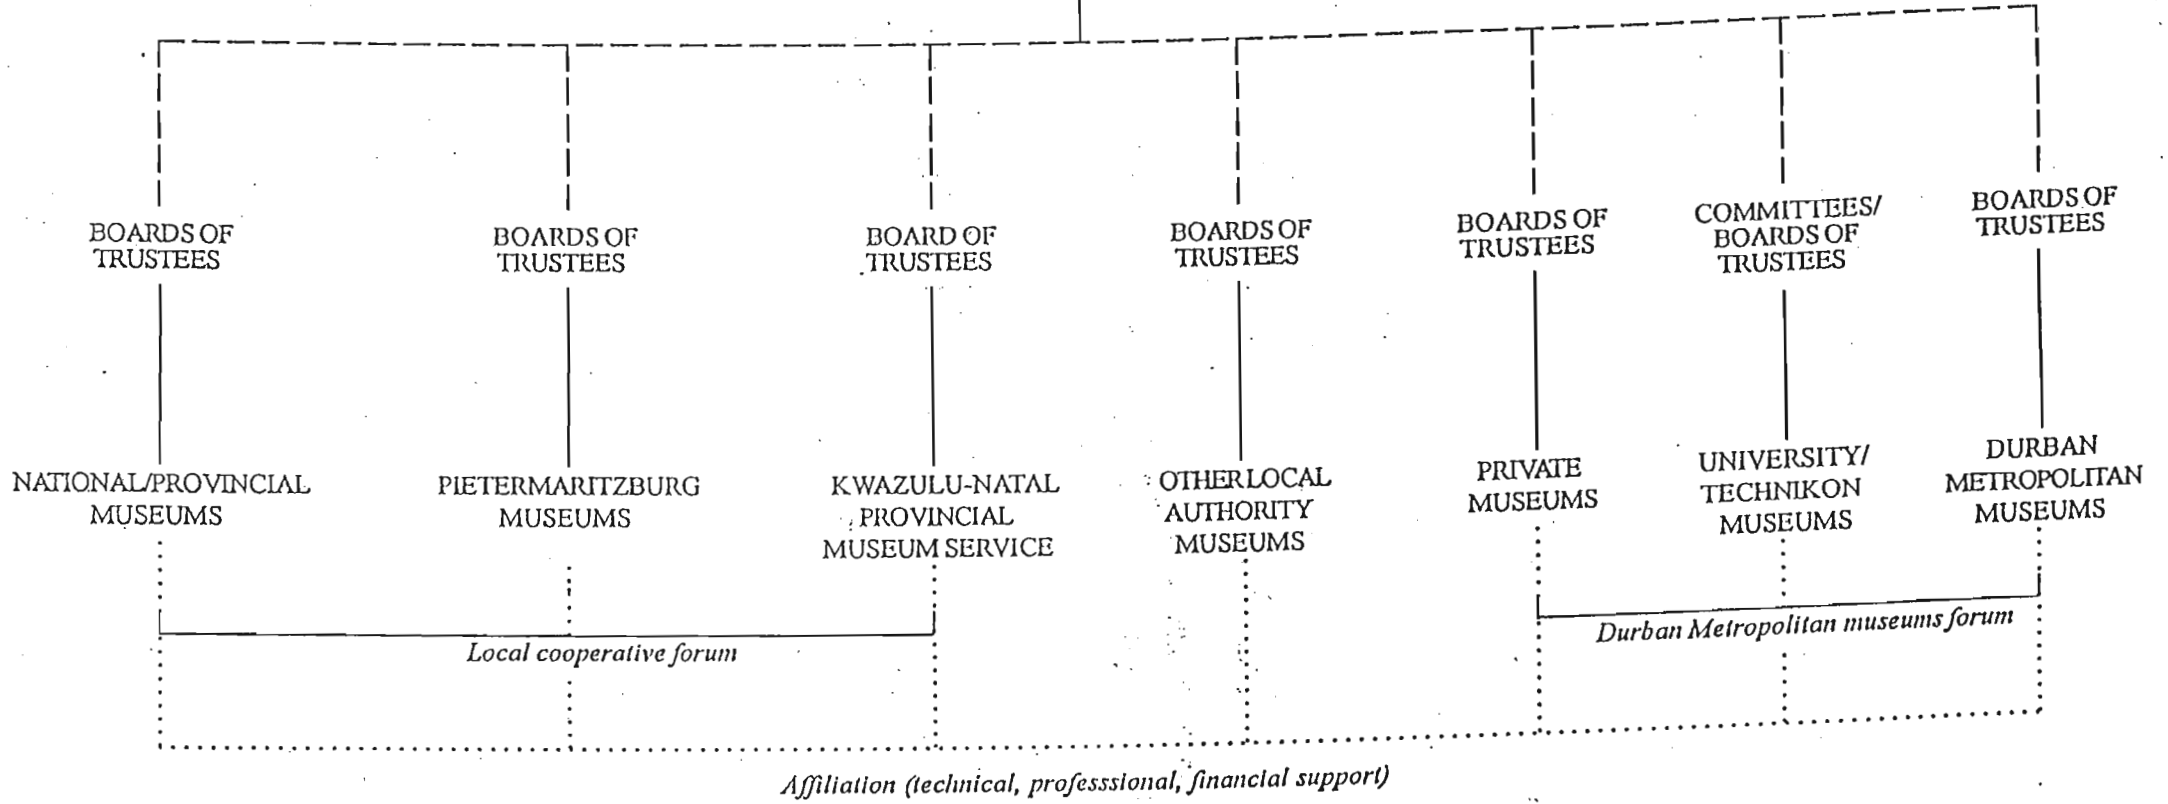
BOARDS OF TRUSTEES

BOARDS OF TRUSTEES

BOARD OF TRUSTEES

BOARDS OF TRUSTEES

BOARDS OF TRUSTEES

COMMITTEES/ BOARDS OF TRUSTEES

BOARDS OF TRUSTEES

NATIONAL/PROVINCIAL MUSEUMS

PIETERMARITZBURG MUSEUMS

KWAZULU-NATAL PROVINCIAL MUSEUM SERVICE

OTHER LOCAL AUTHORITY MUSEUMS

PRIVATE MUSEUMS

UNIVERSITY/ TECHNIKON MUSEUMS

DURBAN METROPOLITAN MUSEUMS

Local cooperative forum

Durban Metropolitan museums forum

Affiliation (technical, professsional, financial support)